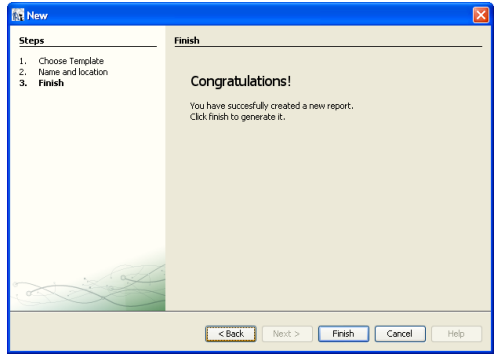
New

Steps

1. Choose Template
2. Name and location
3. Finish

Finish

Congratulations!

You have succesfully created a new report.
Click finish to generate it.

< Back | Next > | Finish | Cancel | Help